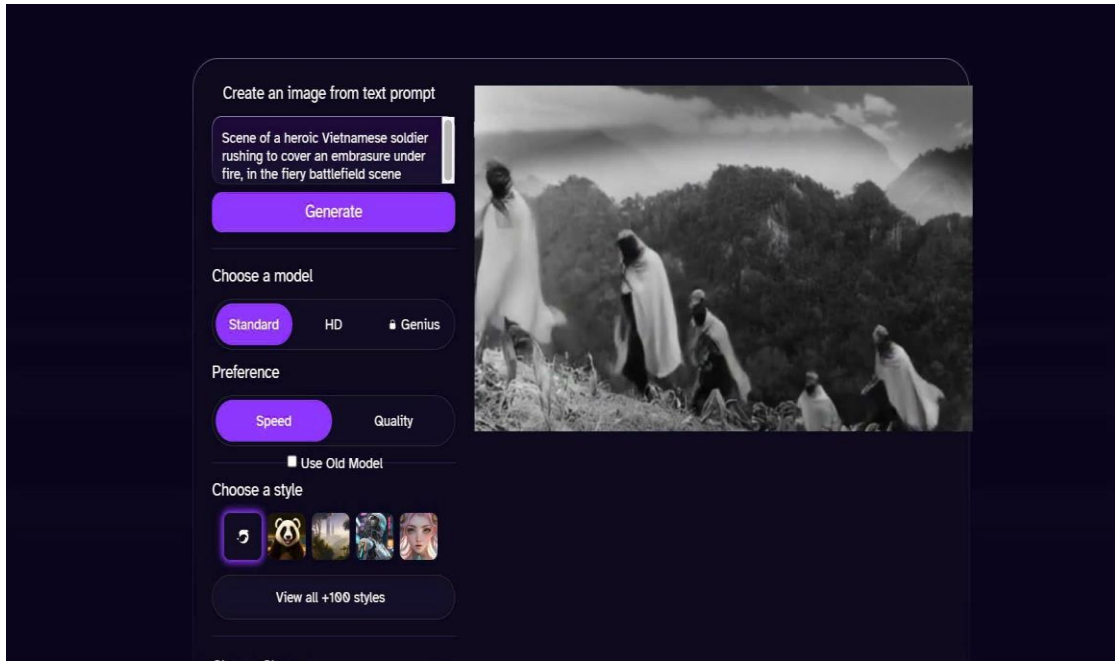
Create an image from text prompt

Scene of a heroic Vietnamese soldier rushing to cover an embrasure under fire, in the fiery battlefield scene

Generate

Choose a model

Standard

HD

Genius

Preference

Speed

Quality

Use Old Model

Choose a style

View all +100 styles

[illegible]